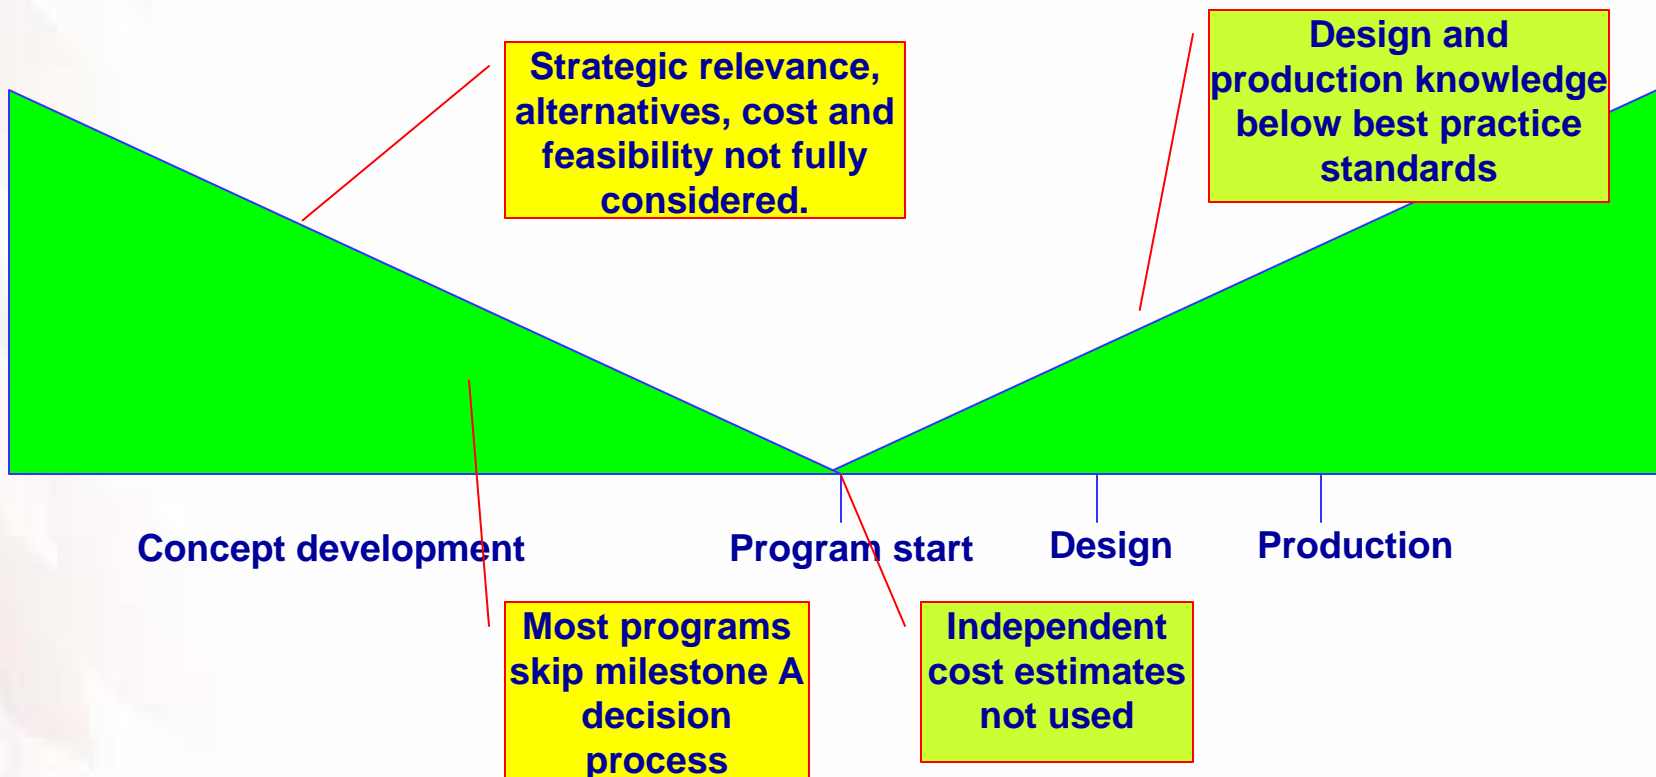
Strategic relevance, alternatives, cost and feasibility not fully considered.

Design and production knowledge below best practice standards

Concept development

Program start

Design

Production

Most programs skip milestone A decision process

Independent cost estimates not used